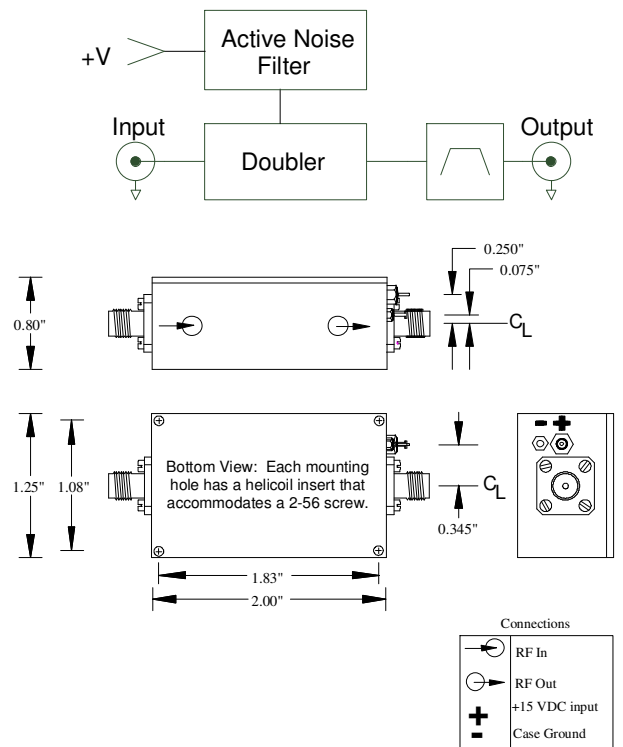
Active Noise Filter

+V

Input

Doubler

Output

0.250"

0.075"

0.80"

$C_L$

1.25"

1.08"

Bottom View: Each mounting hole has a helicoil insert that accommodates a 2-56 screw.

$C_L$

0.345"

- +

1.83"

2.00"

Connections

| | |
|---|---|
| | RF In |
| | RF Out |
| + | +15 VDC input |
| - | Case Ground |